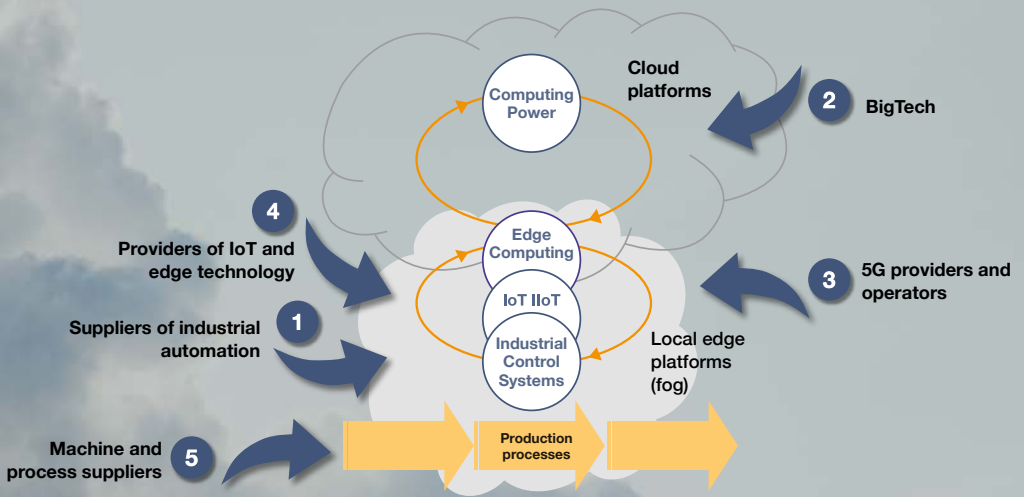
Cloud platforms

Computing Power

2 BigTech

4

Providers of IoT and edge technology

Edge Computing

IoT IIoT

Industrial Control Systems

3 5G providers and operators

1

Suppliers of industrial automation

Local edge platforms (fog)

Machine and process suppliers 5

Production processes